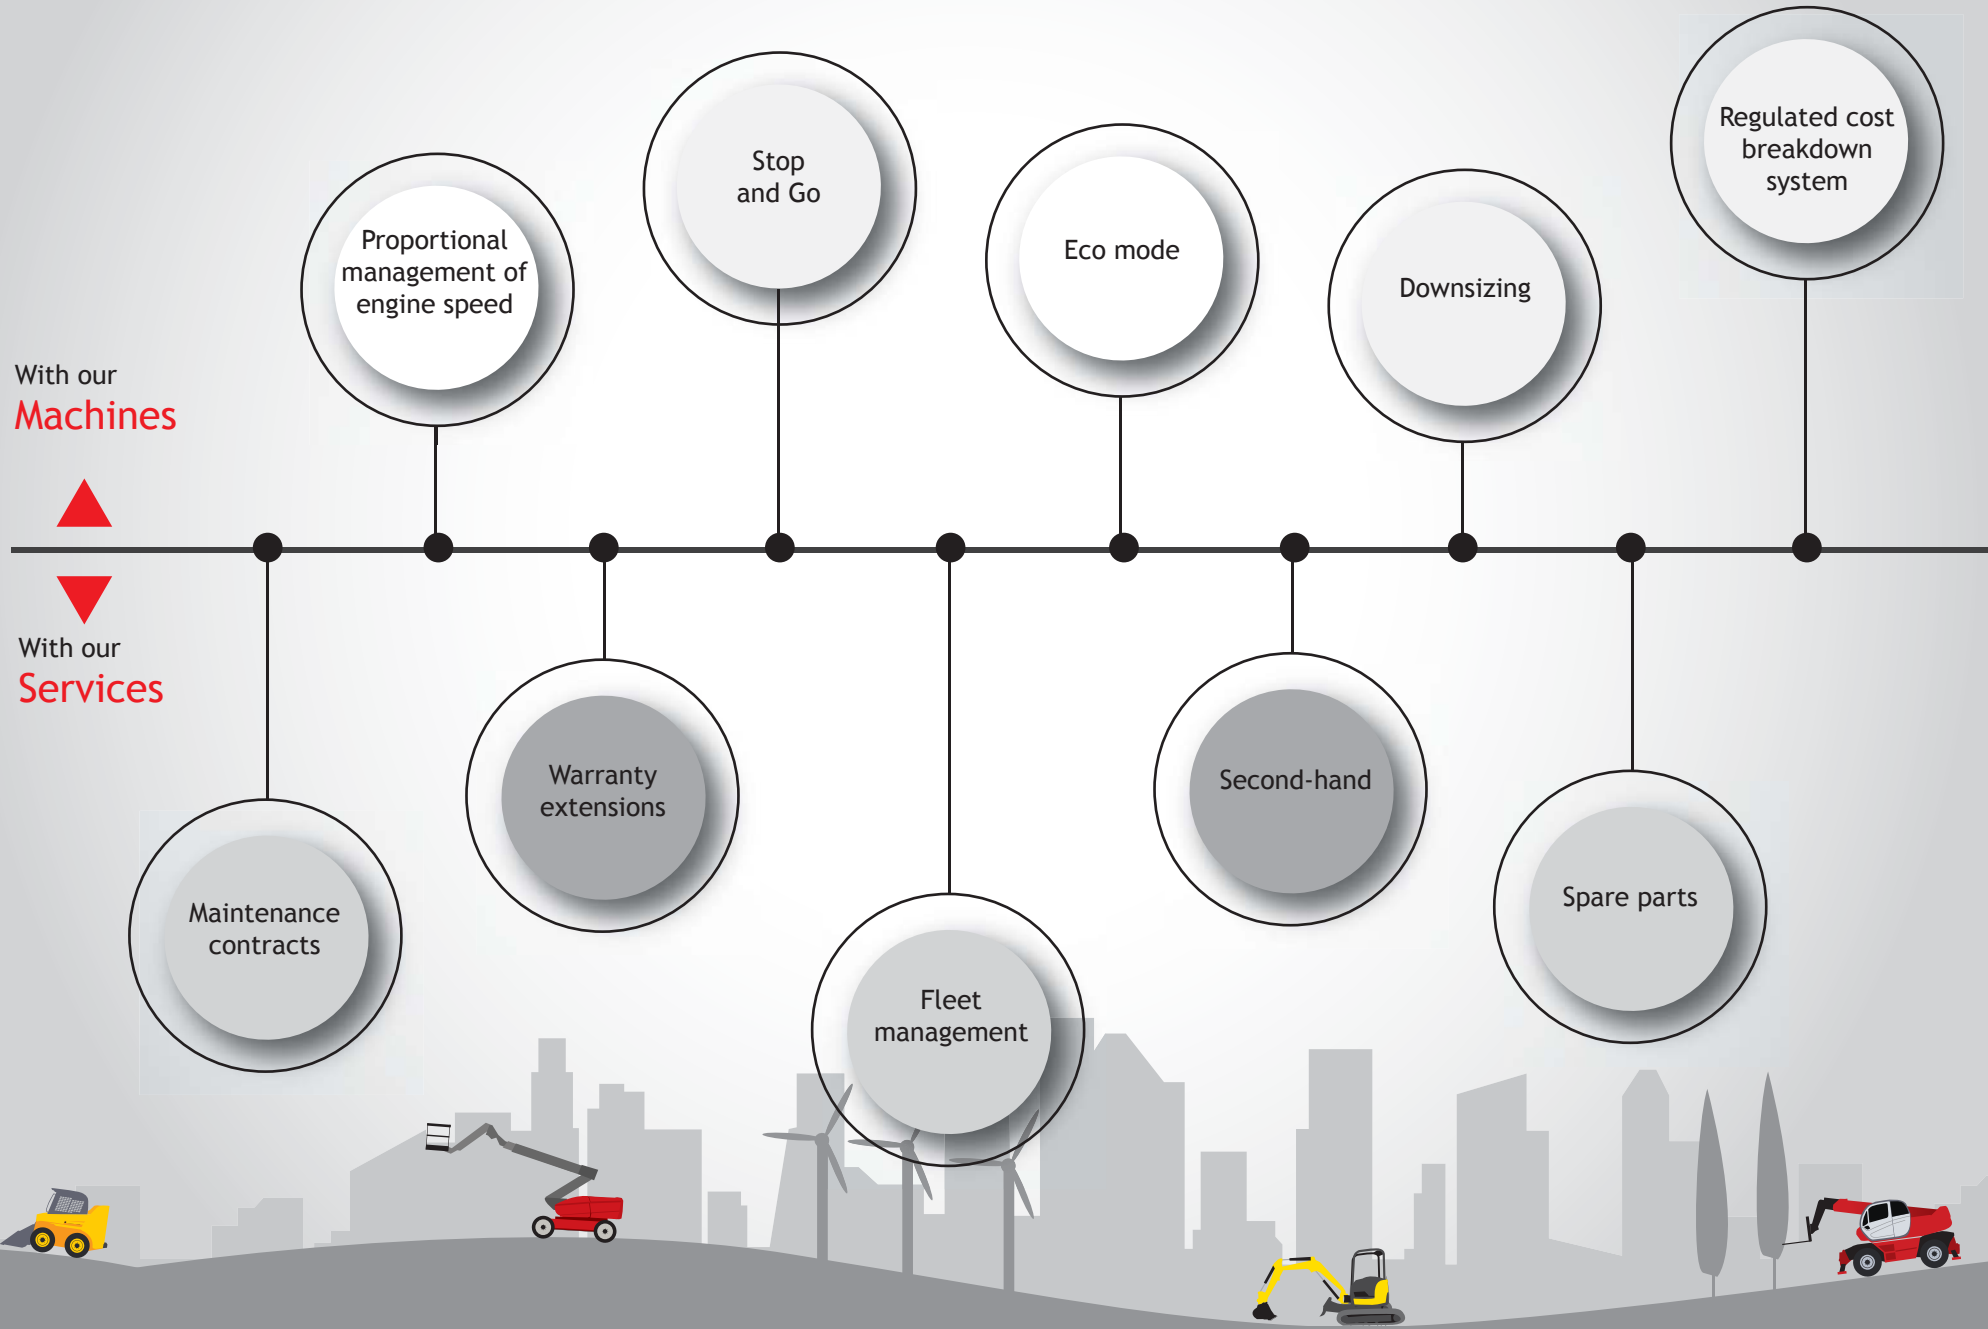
Proportional management of engine speed

Stop and Go

Eco mode

Downsizing

Regulated cost breakdown system

With our
Machines

With our
Services

Maintenance contracts

Warranty extensions

Fleet management

Second-hand

Spare parts